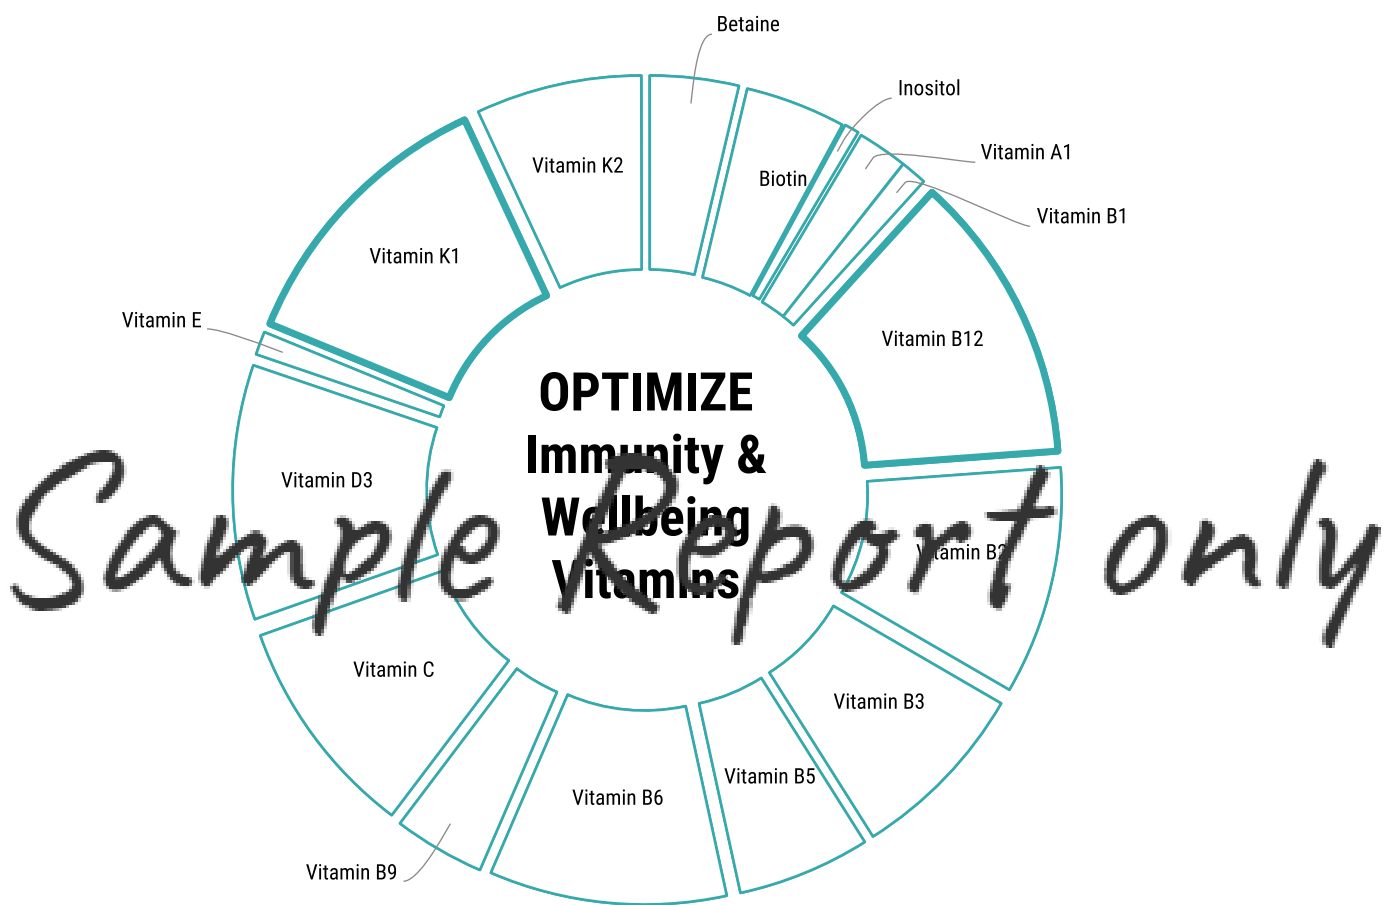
Betaine

Inositol

Vitamin A1

Vitamin B1

Vitamin K2

Biotin

Vitamin K1

Vitamin B12

Vitamin E

OPTIMIZE
Immunity &
Wellbeing
Vitamins

Vitamin D3

Vitamin B2

Vitamin C

Vitamin B3

Vitamin B5

Vitamin B6

Vitamin B9

Sample Report only